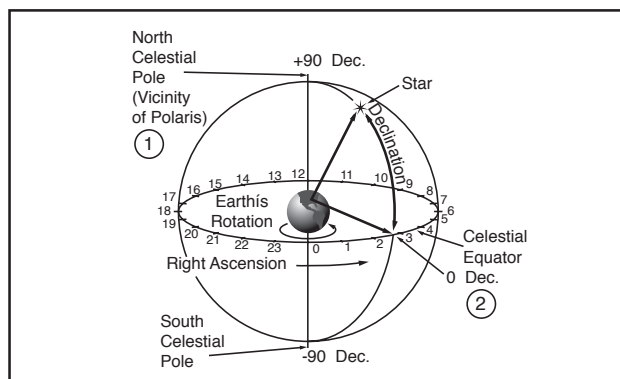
North Celestial Pole (Vicinity of Polaris)
1

+90 Dec.

Star

Declination

12 11 10 9 8 7 6 5 4 3 2 1 0 23 22 21 20 19 18 17 16 15 14 13

Earthís Rotation

Right Ascension

Celestial Equator

0 Dec.

2

South Celestial Pole

-90 Dec.